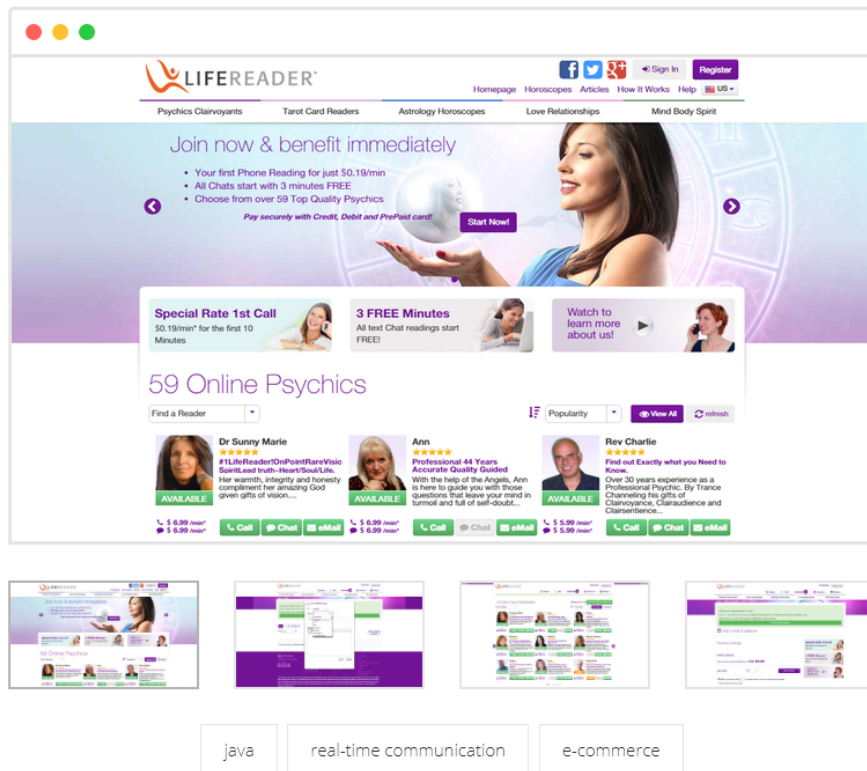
LIFEREADER™

Sign In Register

Homepage Horoscopes Articles How It Works Help US

Psychics Clairvoyants Tarot Card Readers Astrology Horoscopes Love Relationships Mind Body Spirit

Join now & benefit immediately

• Your first Phone Reading for just $0.19/min
• All Chats start with 3 minutes FREE
• Choose from over 59 Top Quality Psychics

Pay securely with Credit, Debit and PrePaid card!

Start Now!

Special Rate 1st Call
$0.19/min* for the first 10 Minutes

3 FREE Minutes
All text Chat readings start FREE!

Watch to learn more about us!

59 Online Psychics

Find a Reader

Popularity

View All refresh

Dr Sunny Marie
#1LifeReader!OnPointRareVisicSpiritLead truth~Heart/Soul/Life.
Her warmth, integrity and honesty compliment her amazing God given gifts of vision....
AVAILABLE
$ 6.99 /min*
$ 6.99 /min*
Call Chat eMail

Ann
Professional 44 Years Accurate Quality Guided
With the help of the Angels, Ann is here to guide you with those questions that leave your mind in turmoil and full of self-doubt....
AVAILABLE
$ 6.99 /min*
$ 6.99 /min*
Call Chat eMail

Rev Charlie
Find out Exactly what you Need to Know.
Over 30 years experience as a Professional Psychic. By Trance Channeling his gifts of Clairvoyance, Clairaudience and Clairsentience....
AVAILABLE
$ 5.99 /min*
$ 5.99 /min*
Call Chat eMail

java real-time communication e-commerce